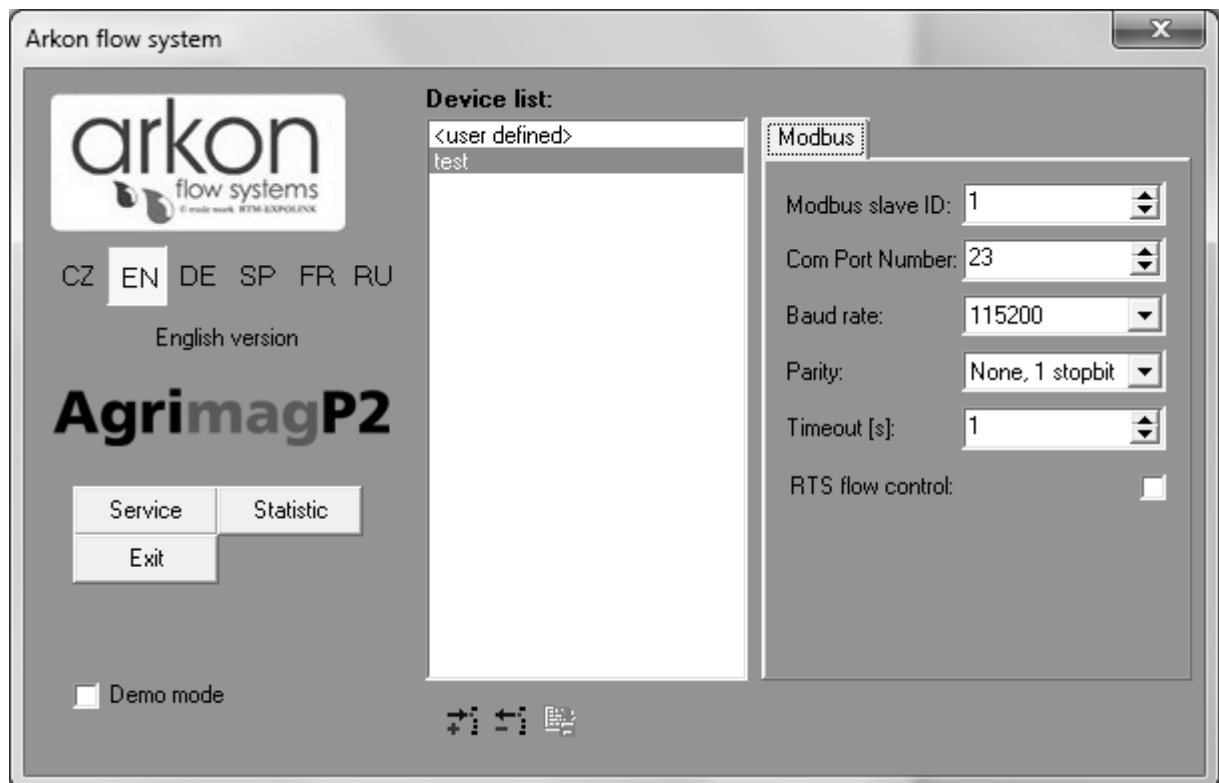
Arkon flow system

arkon
flow systems
© trade mark RTM-EXPOLINK

CZ EN DE SP FR RU

English version

AgrimagP2

Service
Statistic
Exit

Demo mode

Device list:
<user defined>
test

Modbus

Modbus slave ID: 1
Com Port Number: 23
Baud rate: 115200
Parity: None, 1 stopbit
Timeout [s]: 1
RTS flow control: